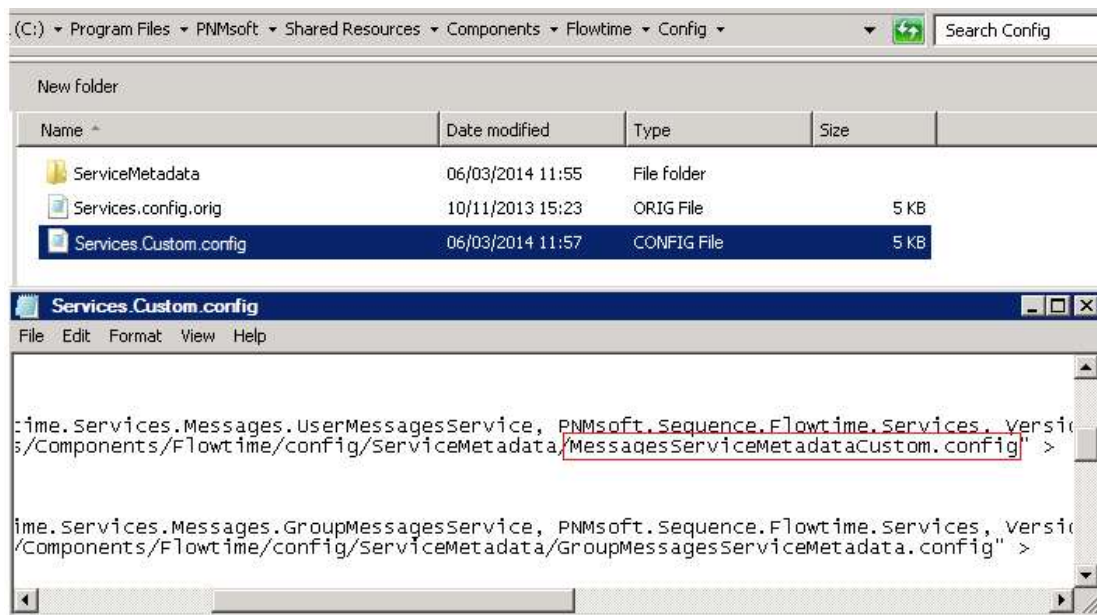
(C:) ▸ Program Files ▸ PNMsoft ▸ Shared Resources ▸ Components ▸ Flowtime ▸ Config ▸

Search Config

New folder

| Name | Date modified | Type | Size |
|---|---|---|---|
| ServiceMetadata | 06/03/2014 11:55 | File folder | |
| Services.config.orig | 10/11/2013 15:23 | ORIG File | 5 KB |
| Services.Custom.config | 06/03/2014 11:57 | CONFIG File | 5 KB |

Services.Custom.config

File Edit Format View Help

time.Services.Messages.UserMessagesService, PNMsoft.Sequence.Flowtime.Services, Versi
s/Components/Flowtime/config/ServiceMetadata/MessagesServiceMetadataCustom.config" >

ime.Services.Messages.GroupMessagesService, PNMsoft.Sequence.Flowtime.Services, Versi
/Components/Flowtime/config/ServiceMetadata/GroupMessagesServiceMetadata.config" >